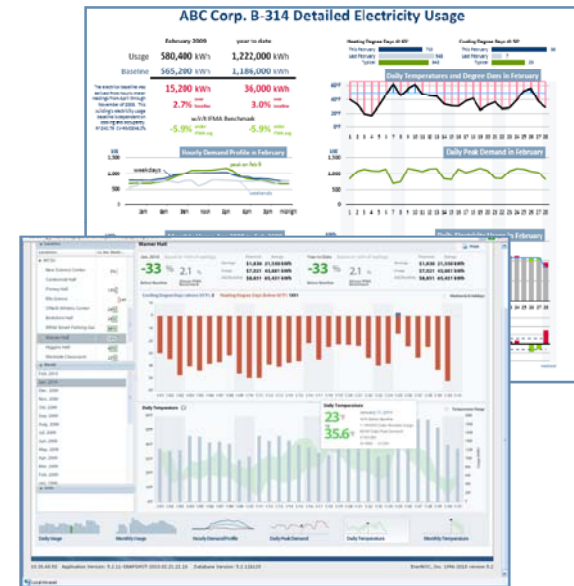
ABC Corp. B-314 Detailed Electricity Usage

February 2009 year to date

Usage 580,400 kWh 1,222,000 kWh

Baseline 565,200 kWh 1,186,000 kWh

15,200 kWh 36,000 kWh

2.7% over baseline 3.0% over baseline

w/r/t IFMA Benchmark

-5.9% under IFMA avg -5.9% under IFMA avg

Heating Degree Days At 65° Cooling Degree Days At 50°

This February This February

Last February Last February

Typical Typical

Daily Temperatures and Degree Days in February

Hourly Demand Profile in February

weekdays

peak on Feb 8

weekends

Daily Peak Demand in February

1 2 3 4 5 6 7 8 9 10 11 12 13 14 15 16 17 18 19 20 21 22 23 24 25 26 27 28

Warner Hall

-33 %

2.1 %

-33 %

2.1 %

Daily Temperature

23°

35.6°

Daily Usage Monthly Usage Hourly Demand Profile Daily Peak Demand Daily Temperature Monthly Temperature

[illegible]